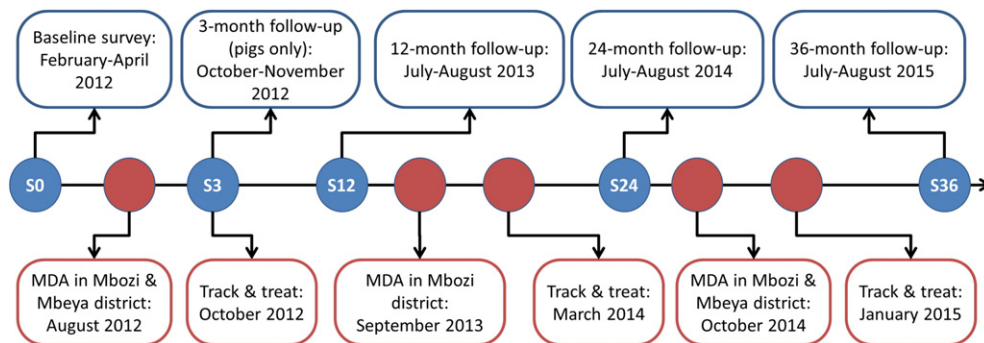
Baseline survey: February-April 2012

3-month follow-up (pigs only): October-November 2012

12-month follow-up: July-August 2013

24-month follow-up: July-August 2014

36-month follow-up: July-August 2015

S0

S3

S12

S24

S36

MDA in Mbozi & Mbeya district: August 2012

Track & treat: October 2012

MDA in Mbozi district: September 2013

Track & treat: March 2014

MDA in Mbozi & Mbeya district: October 2014

Track & treat: January 2015